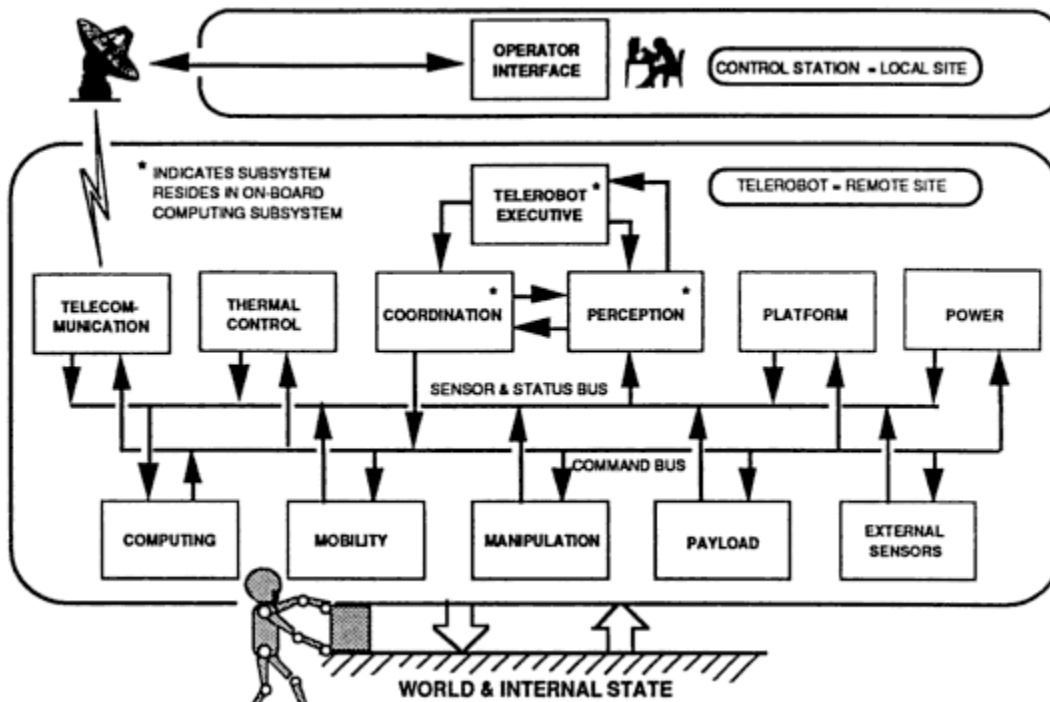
OPERATOR INTERFACE

CONTROL STATION = LOCAL SITE

* INDICATES SUBSYSTEM RESIDES IN ON-BOARD COMPUTING SUBSYSTEM

TELEROBOT EXECUTIVE *

TELEROBOT = REMOTE SITE

TELECOMMUNICATION

THERMAL CONTROL

COORDINATION *

PERCEPTION *

PLATFORM

POWER

SENSOR & STATUS BUS

COMMAND BUS

COMPUTING

MOBILITY

MANIPULATION

PAYLOAD

EXTERNAL SENSORS

WORLD & INTERNAL STATE